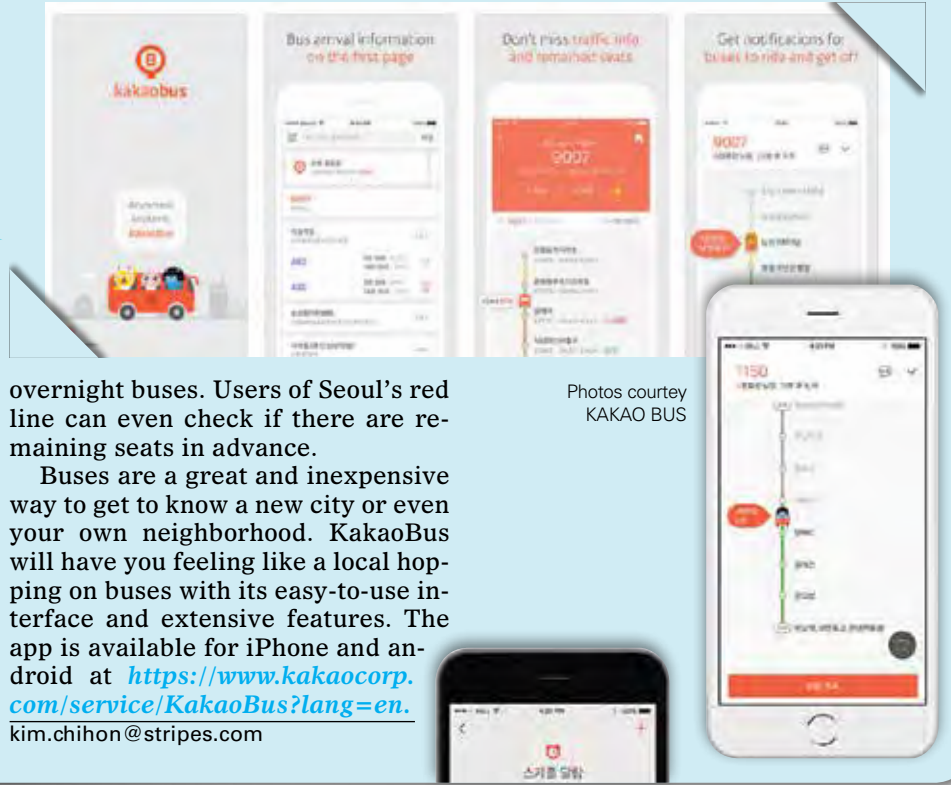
kakaobus

Anywhere! Anytime! KakaoBus

Bus arrival information on the first page

Don't miss traffic info and remained seats

9007

Get notifications for buses to ride and get off

9007

1150

스키폴 일람

overnight buses. Users of Seoul's red line can even check if there are remaining seats in advance.

Buses are a great and inexpensive way to get to know a new city or even your own neighborhood. KakaoBus will have you feeling like a local hopping on buses with its easy-to-use interface and extensive features. The app is available for iPhone and android at https://www.kakaocorp.com/service/KakaoBus?lang=en.

kim.chihon@stripes.com

Photos courtey KAKAO BUS